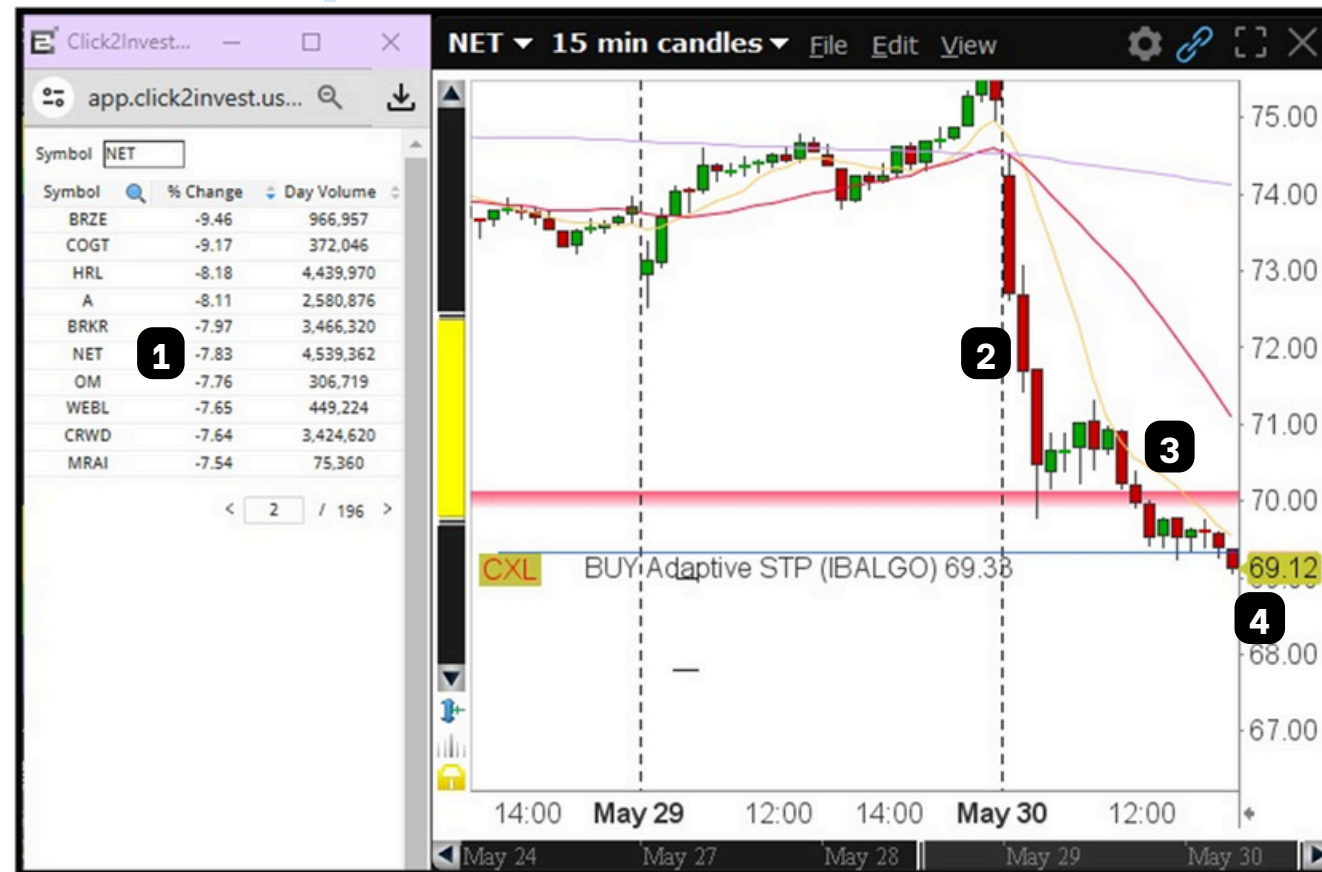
Click2Invest...

app.click2invest.us...

Symbol NET

| Symbol | % Change | Day Volume |
|---|---|---|
| BRZE | -9.46 | 966,957 |
| COGT | -9.17 | 372,046 |
| HRL | -8.18 | 4,439,970 |
| A | -8.11 | 2,580,876 |
| BRKR | -7.97 | 3,466,320 |
| NET | -7.83 | 4,539,362 |
| OM | -7.76 | 306,719 |
| WEBL | -7.65 | 449,224 |
| CRWD | -7.64 | 3,424,620 |
| MRAI | -7.54 | 75,360 |

< 2 / 196 >

1

NET 15 min candles File Edit View

2

3

4

CXL BUY Adaptive STP (IBALGO) 69.38

75.00
74.00
73.00
72.00
71.00
70.00
69.12
68.00
67.00

14:00 May 29 12:00 14:00 May 30 12:00

May 24 May 27 May 28 May 29 May 30